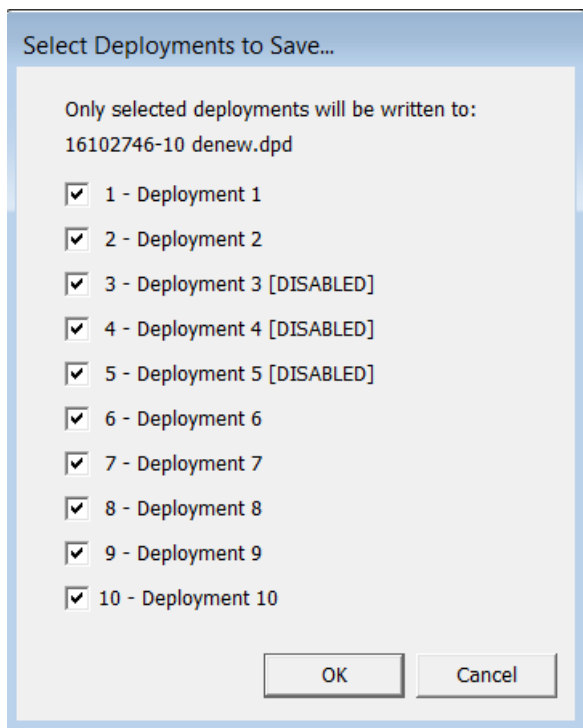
Select Deployments to Save...

Only selected deployments will be written to:
16102746-10 denew.dpd

1 - Deployment 1

2 - Deployment 2

3 - Deployment 3 [DISABLED]

4 - Deployment 4 [DISABLED]

5 - Deployment 5 [DISABLED]

6 - Deployment 6

7 - Deployment 7

8 - Deployment 8

9 - Deployment 9

10 - Deployment 10

OK

Cancel